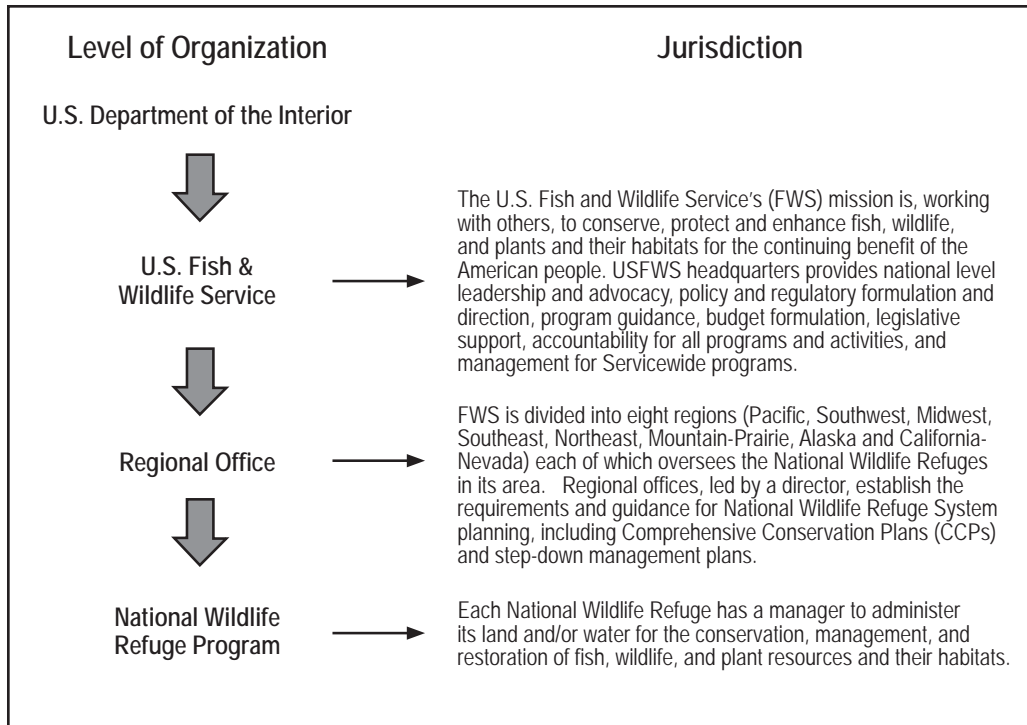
Level of Organization

Jurisdiction

U.S. Department of the Interior

U.S. Fish & Wildlife Service

The U.S. Fish and Wildlife Service's (FWS) mission is, working with others, to conserve, protect and enhance fish, wildlife, and plants and their habitats for the continuing benefit of the American people. USFWS headquarters provides national level leadership and advocacy, policy and regulatory formulation and direction, program guidance, budget formulation, legislative support, accountability for all programs and activities, and management for Servicewide programs.

Regional Office

FWS is divided into eight regions (Pacific, Southwest, Midwest, Southeast, Northeast, Mountain-Prairie, Alaska and California-Nevada) each of which oversees the National Wildlife Refuges in its area. Regional offices, led by a director, establish the requirements and guidance for National Wildlife Refuge System planning, including Comprehensive Conservation Plans (CCPs) and step-down management plans.

National Wildlife Refuge Program

Each National Wildlife Refuge has a manager to administer its land and/or water for the conservation, management, and restoration of fish, wildlife, and plant resources and their habitats.